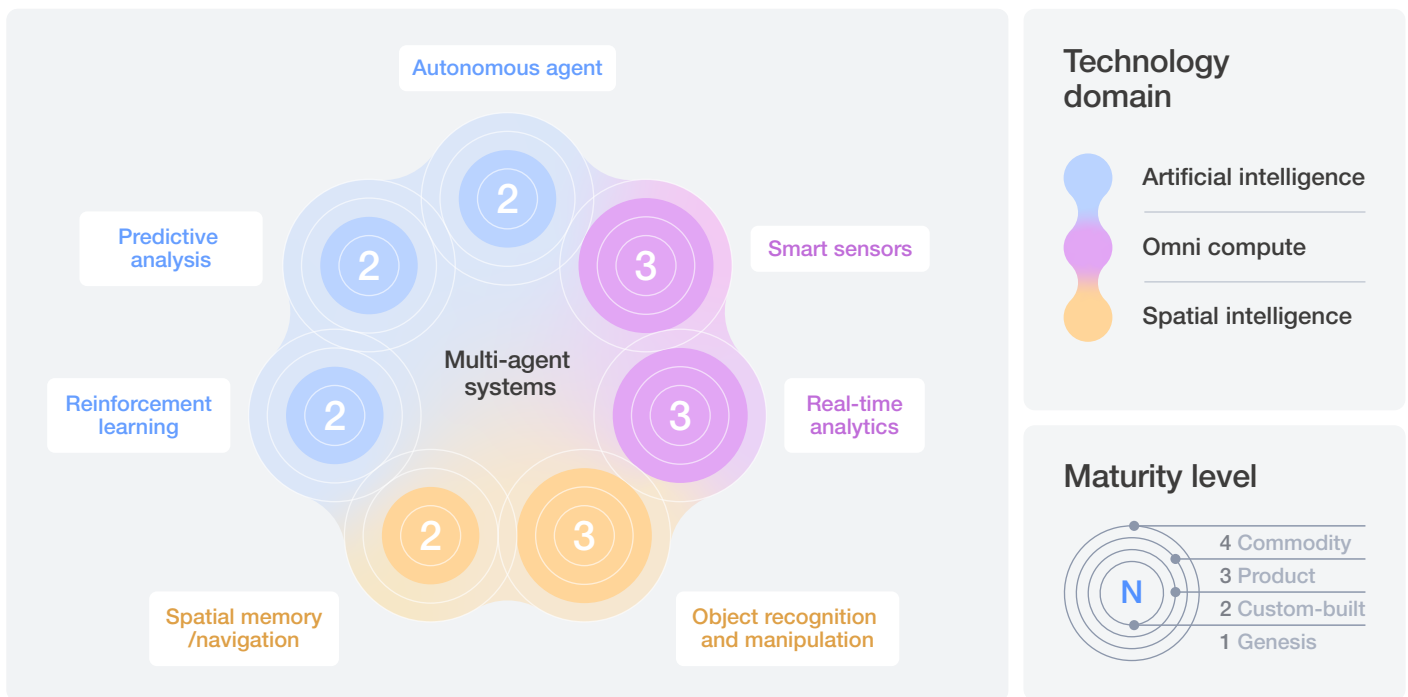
Autonomous agent

Predictive analysis

2

2

3

Smart sensors

Multi-agent systems

Reinforcement learning

2

3

Real-time analytics

2

3

Spatial memory /navigation

Object recognition and manipulation

Technology domain

Artificial intelligence

Omni compute

Spatial intelligence

Maturity level

N

4 Commodity

3 Product

2 Custom-built

1 Genesis